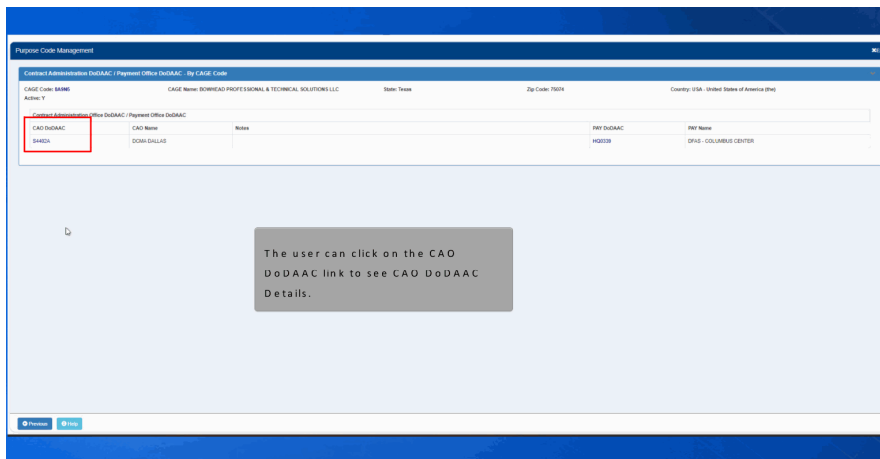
Purpose Code Management

Contract Administration DoDAAC / Payment Office DoDAAC - By CAGE Code

CAGE Code: 8A5N5
Active: Y

CAGE Name: BOWHEAD PROFESSIONAL & TECHNICAL SOLUTIONS LLC

State: Texas

Zip Code: 75074

Country: USA - United States of America (the)

Contract Administration Office DoDAAC / Payment Office DoDAAC

| CAO DoDAAC | CAO Name | Notes | PAY DoDAAC | PAY Name |
|---|---|---|---|---|
| S4402A | DCMA DALLAS | | HQ0339 | DFAS - COLUMBUS CENTER |

The user can click on the CAO DoDAAC link to see CAO DoDAAC Details.

Previous

Help